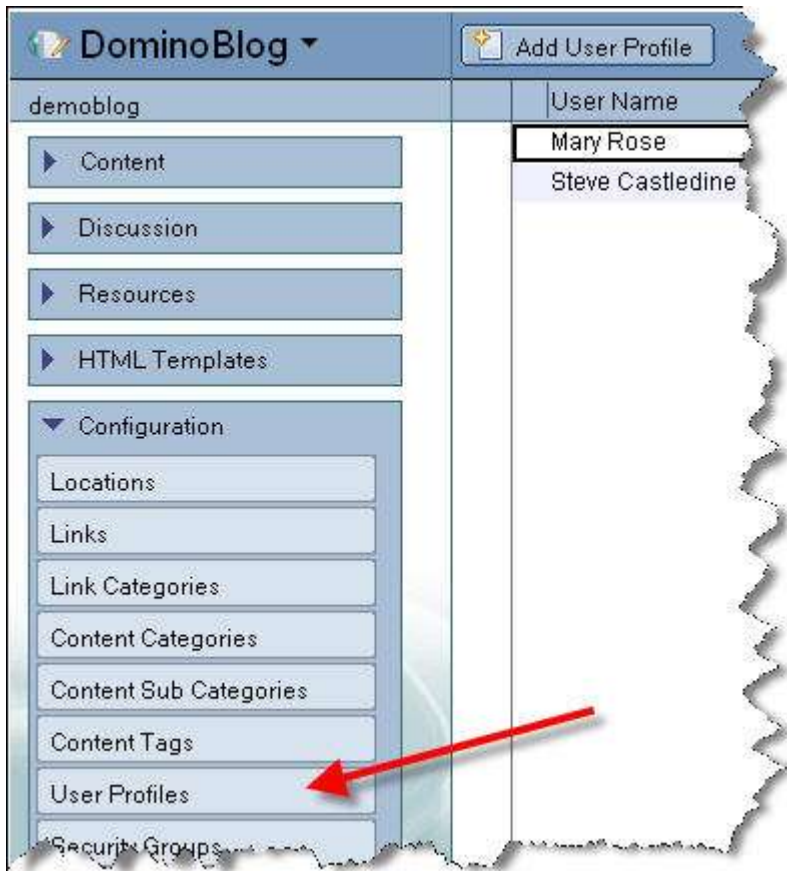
DominoBlog

Add User Profile

demoblog

User Name

Mary Rose

Steve Castledine

Content

Discussion

Resources

HTML Templates

Configuration

Locations

Links

Link Categories

Content Categories

Content Sub Categories

Content Tags

User Profiles

Security Groups